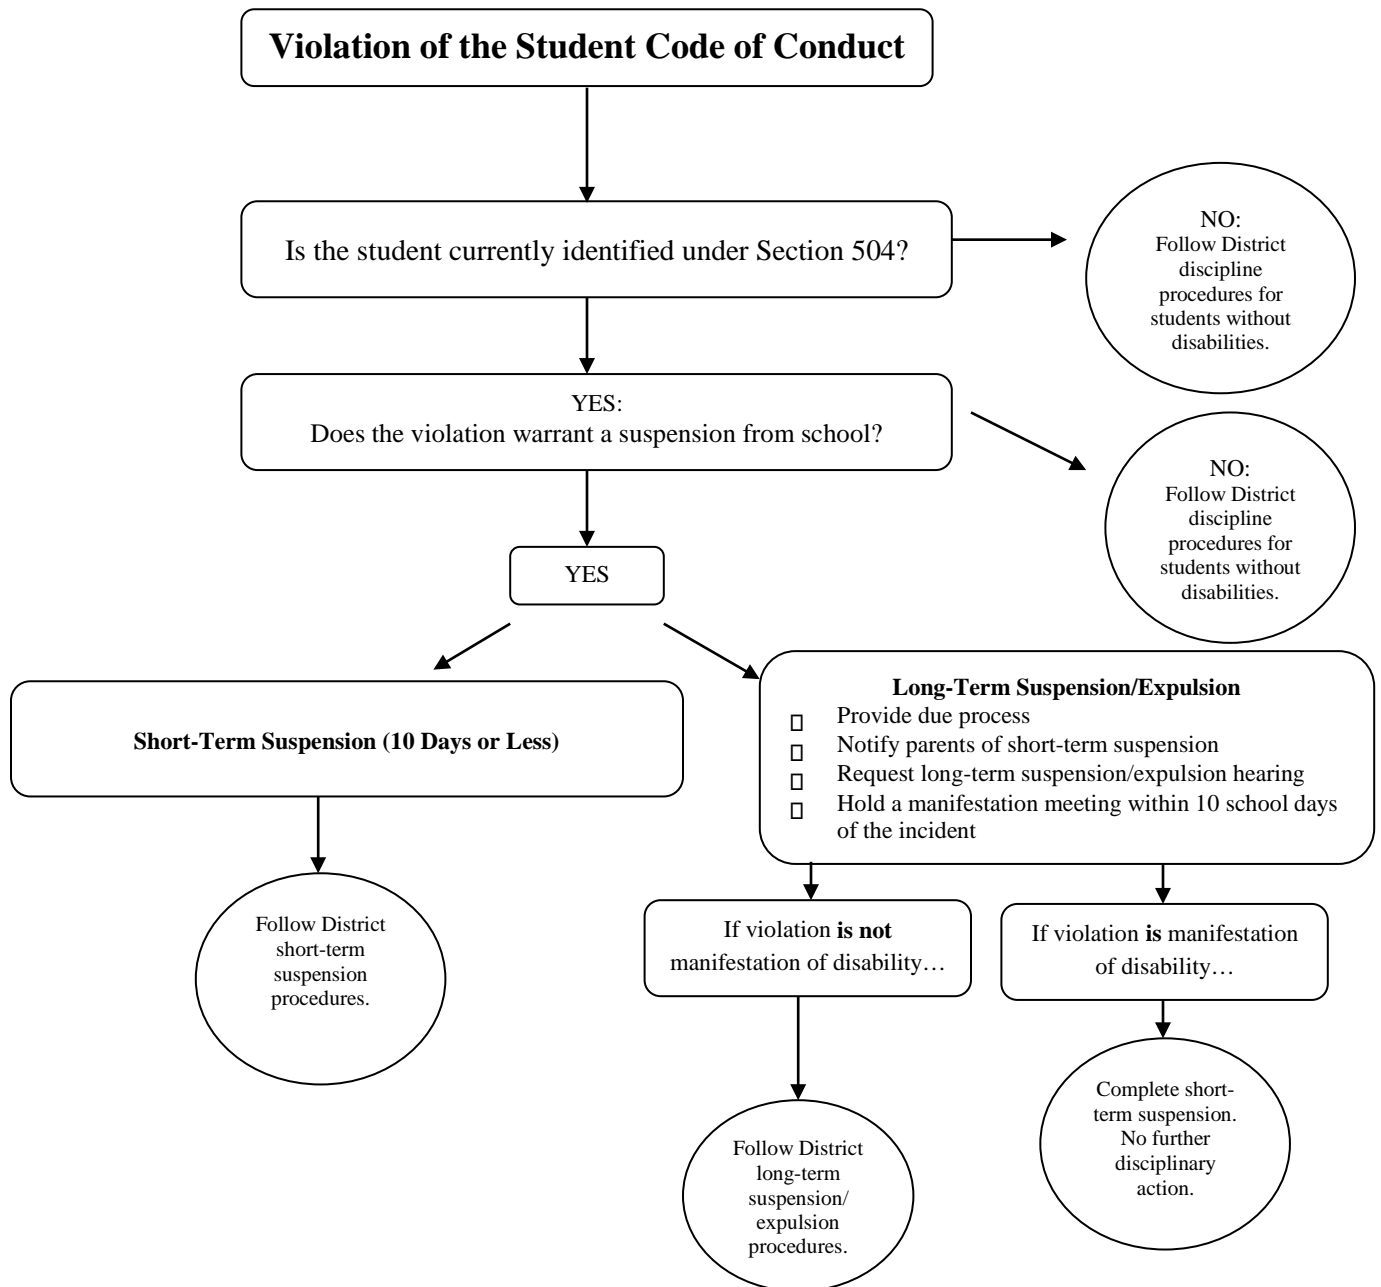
**Violation of the Student Code of Conduct**

Is the student currently identified under Section 504?

NO:
Follow District discipline procedures for students without disabilities.

YES:
Does the violation warrant a suspension from school?

NO:
Follow District discipline procedures for students without disabilities.

YES

**Short-Term Suspension (10 Days or Less)**

Follow District short-term suspension procedures.

**Long-Term Suspension/Expulsion**
- Provide due process
- Notify parents of short-term suspension
- Request long-term suspension/expulsion hearing
- Hold a manifestation meeting within 10 school days of the incident

If violation **is not** manifestation of disability…

Follow District long-term suspension/ expulsion procedures.

If violation **is** manifestation of disability…

Complete short-term suspension. No further disciplinary action.